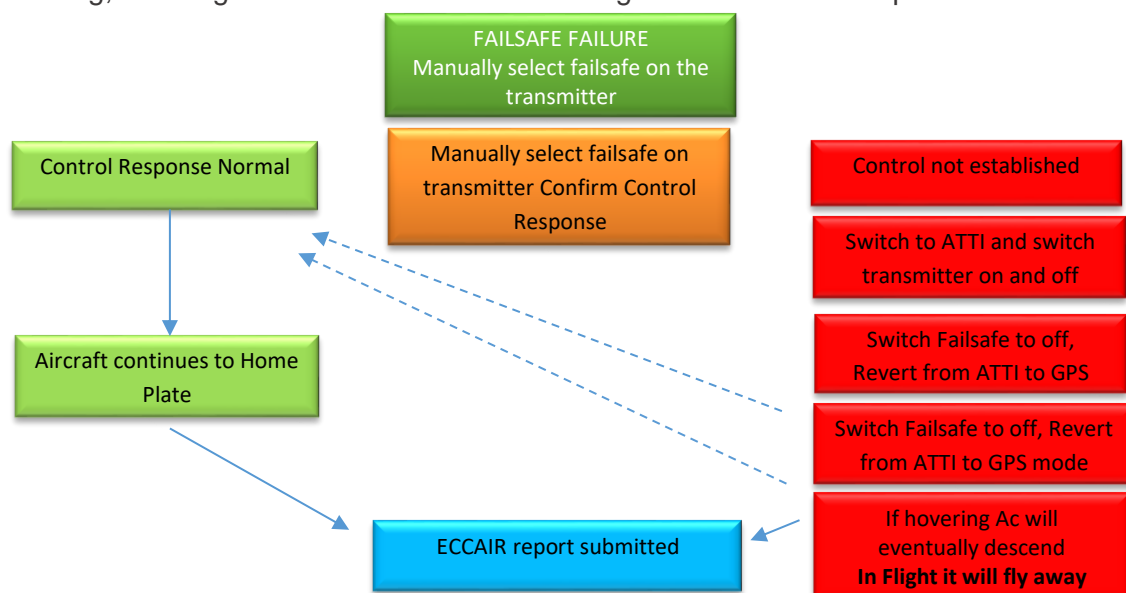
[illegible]

FAILSAFE FAILURE
Manually select failsafe on the transmitter

Control Response Normal

Manually select failsafe on transmitter Confirm Control Response

Control not established

Switch to ATTI and switch transmitter on and off

Switch Failsafe to off, Revert from ATTI to GPS

Aircraft continues to Home Plate

Switch Failsafe to off, Revert from ATTI to GPS mode

If hovering Ac will eventually descend
**In Flight it will fly away**

ECCAIR report submitted